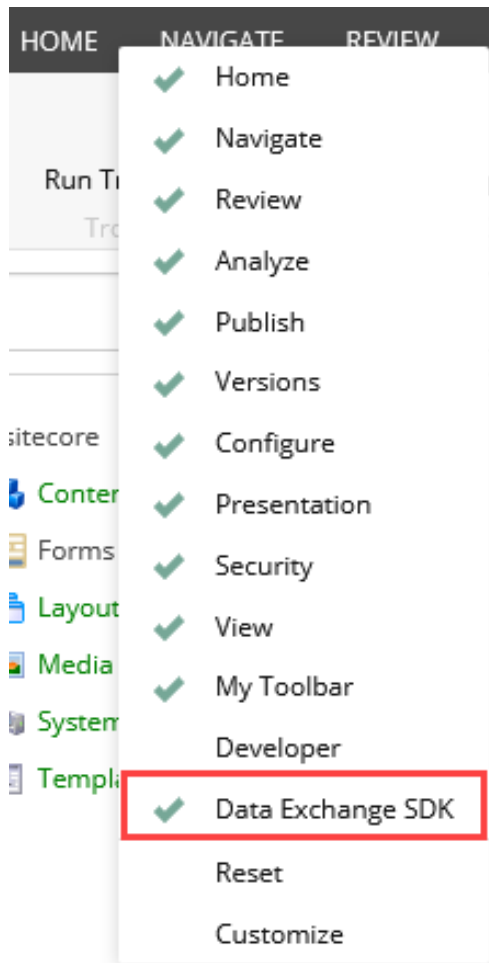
HOME NAVIGATE REVIEW

Run Tr
Tro

sitecore
Conter
Forms
Layout
Media
System
Templa

Home
Navigate
Review
Analyze
Publish
Versions
Configure
Presentation
Security
View
My Toolbar
Developer
Data Exchange SDK
Reset
Customize